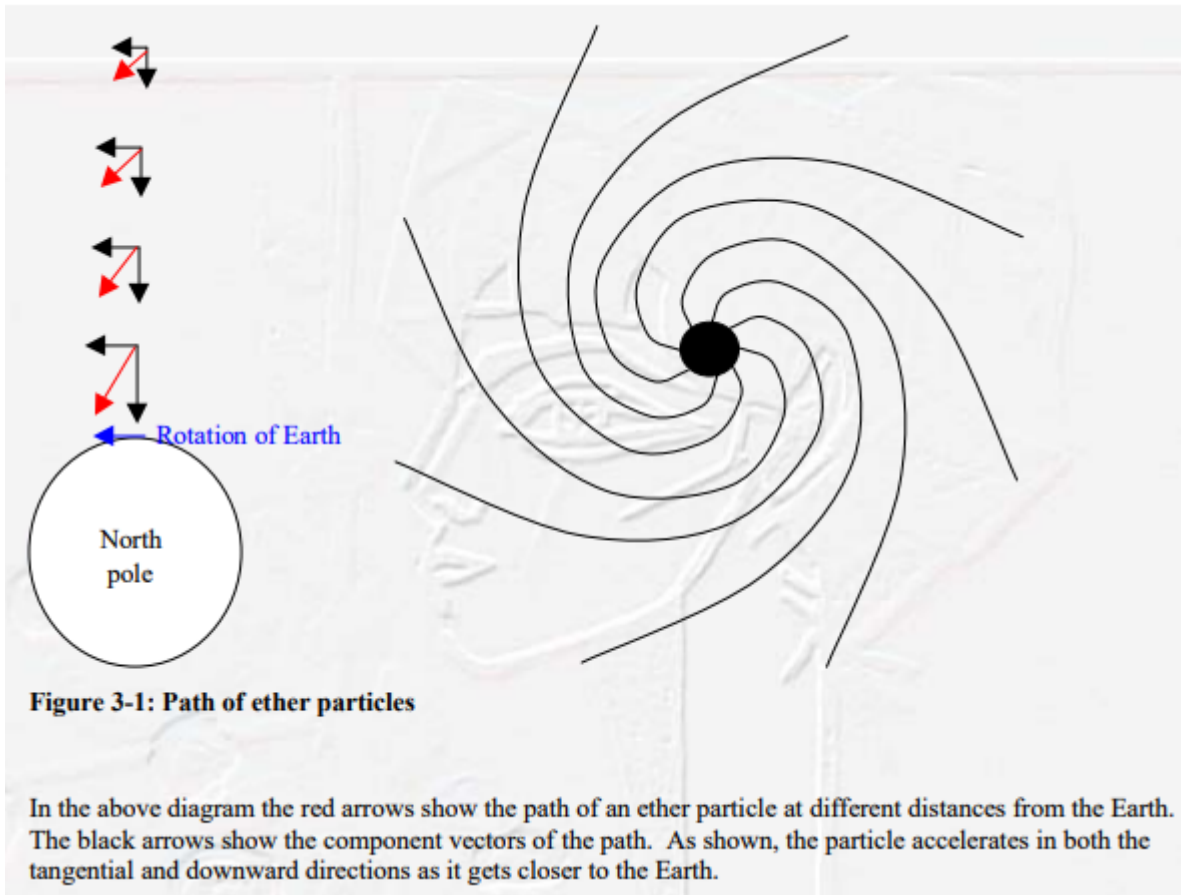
Rotation of Earth

North pole

Figure 3-1: Path of ether particles

In the above diagram the red arrows show the path of an ether particle at different distances from the Earth. The black arrows show the component vectors of the path. As shown, the particle accelerates in both the tangential and downward directions as it gets closer to the Earth.